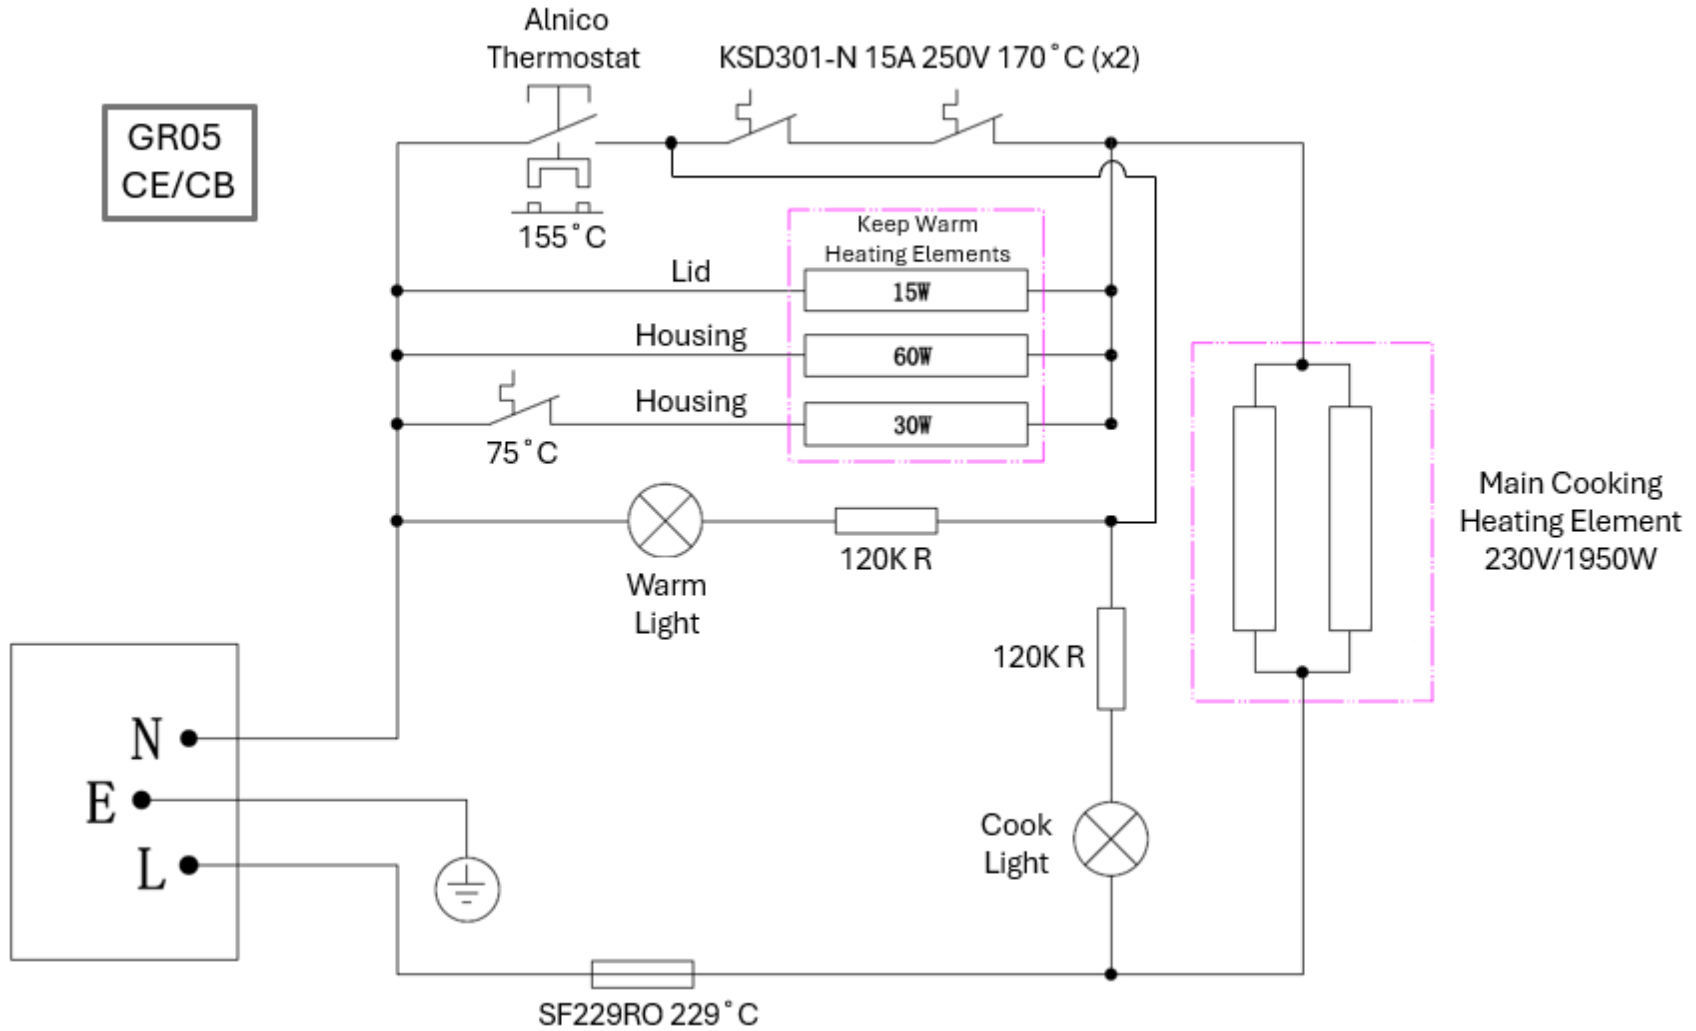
GR05
CE/CB

Alnico
Thermostat

KSD301-N 15A 250V 170˚C (x2)

155˚C

Keep Warm
Heating Elements

Lid

15W

Housing

60W

Housing

30W

75˚C

Main Cooking
Heating Element
230V/1950W

Warm
Light

120K R

120K R

N
E
L

Cook
Light

SF229RO 229˚C